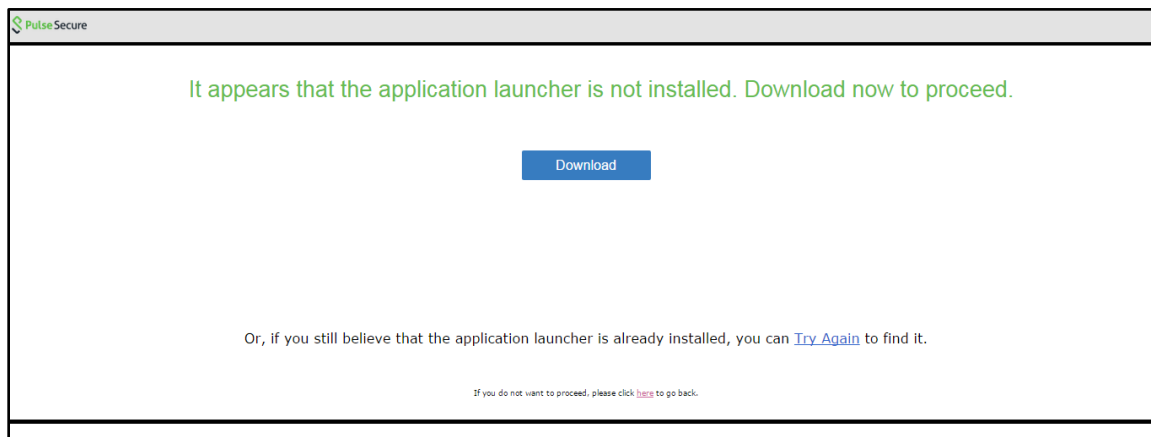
Pulse Secure

It appears that the application launcher is not installed. Download now to proceed.

Download

Or, if you still believe that the application launcher is already installed, you can Try Again to find it.

If you do not want to proceed, please click here to go back.